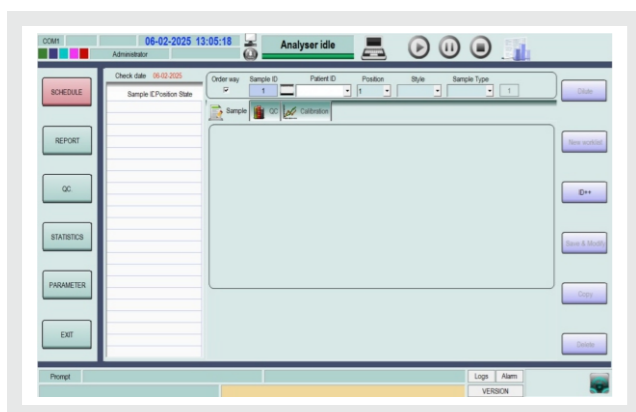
COM1

06-02-2025 13:05:18

Administrator

Analyser idle

SCHEDULE

REPORT

QC

STATISTICS

PARAMETER

EXIT

Check date 06-02-2025

Sample ID Position State

Order way

Sample ID

Patient ID

Position

Style

Sample Type

1

1

1

Sample

QC

Calibration

Dilute

New worklist

ID++

Save & Modify

Copy

Delete

Prompt

Logs

Alarm

VERSION